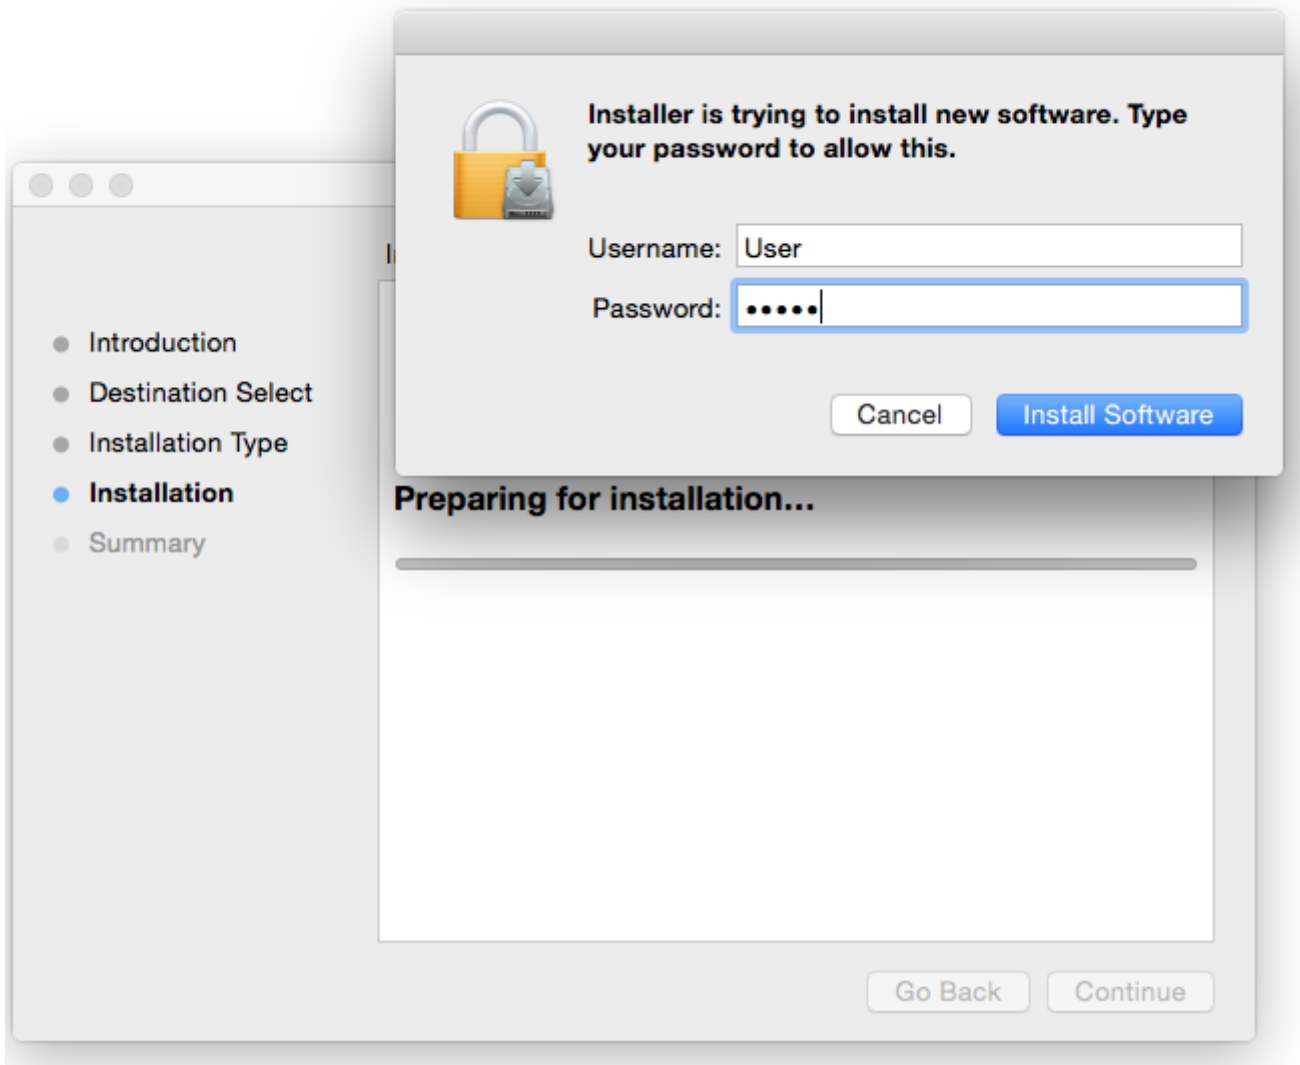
Installer is trying to install new software. Type your password to allow this.

Username: User

Password: •••••

Cancel

Install Software

I

Introduction

Destination Select

Installation Type

Installation

Summary

Preparing for installation...

Go Back

Continue